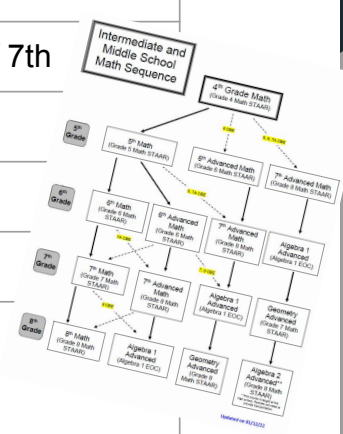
7th

Intermediate and Middle School Math Sequence

4th Grade Math (Grade 4 Math STAAR)

5th Grade

5th Math (Grade 5 Math STAAR)

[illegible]

6th Advanced Math (Grade 6 Math STAAR)

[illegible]

7th Advanced Math (Grade 8 Math STAAR)

6th Grade

6th Math (Grade 6 Math STAAR)

6th Advanced Math (Grade 6 Math STAAR)

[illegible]

7th Advanced Math (Grade 8 Math STAAR)

Algebra 1 Advanced (Algebra 1 EOC)

7th Grade

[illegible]

7th Math (Grade 7 Math STAAR)

7th Advanced Math (Grade 8 Math STAAR)

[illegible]

Algebra 1 Advanced (Algebra 1 EOC)

Geometry Advanced (Grade 7 Math STAAR)

8th Grade

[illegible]

8th Math (Grade 8 Math STAAR)

Algebra 1 Advanced (Algebra 1 EOC)

Geometry Advanced (Grade 8 Math STAAR)

Algebra 2 Advanced (Grade 8 Math STAAR)

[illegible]

Updated on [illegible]